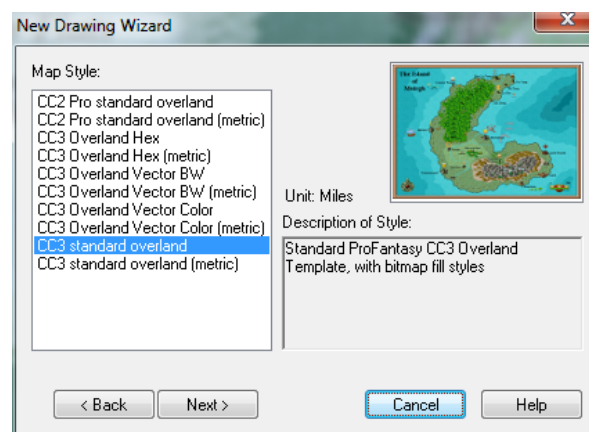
New Drawing Wizard

Map Style:

CC2 Pro standard overland
CC2 Pro standard overland (metric)
CC3 Overland Hex
CC3 Overland Hex (metric)
CC3 Overland Vector BW
CC3 Overland Vector BW (metric)
CC3 Overland Vector Color
CC3 Overland Vector Color (metric)
CC3 standard overland
CC3 standard overland (metric)

The Island of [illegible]

Unit: Miles

Description of Style:

Standard ProFantasy CC3 Overland Template, with bitmap fill styles

< Back
Next >
Cancel
Help